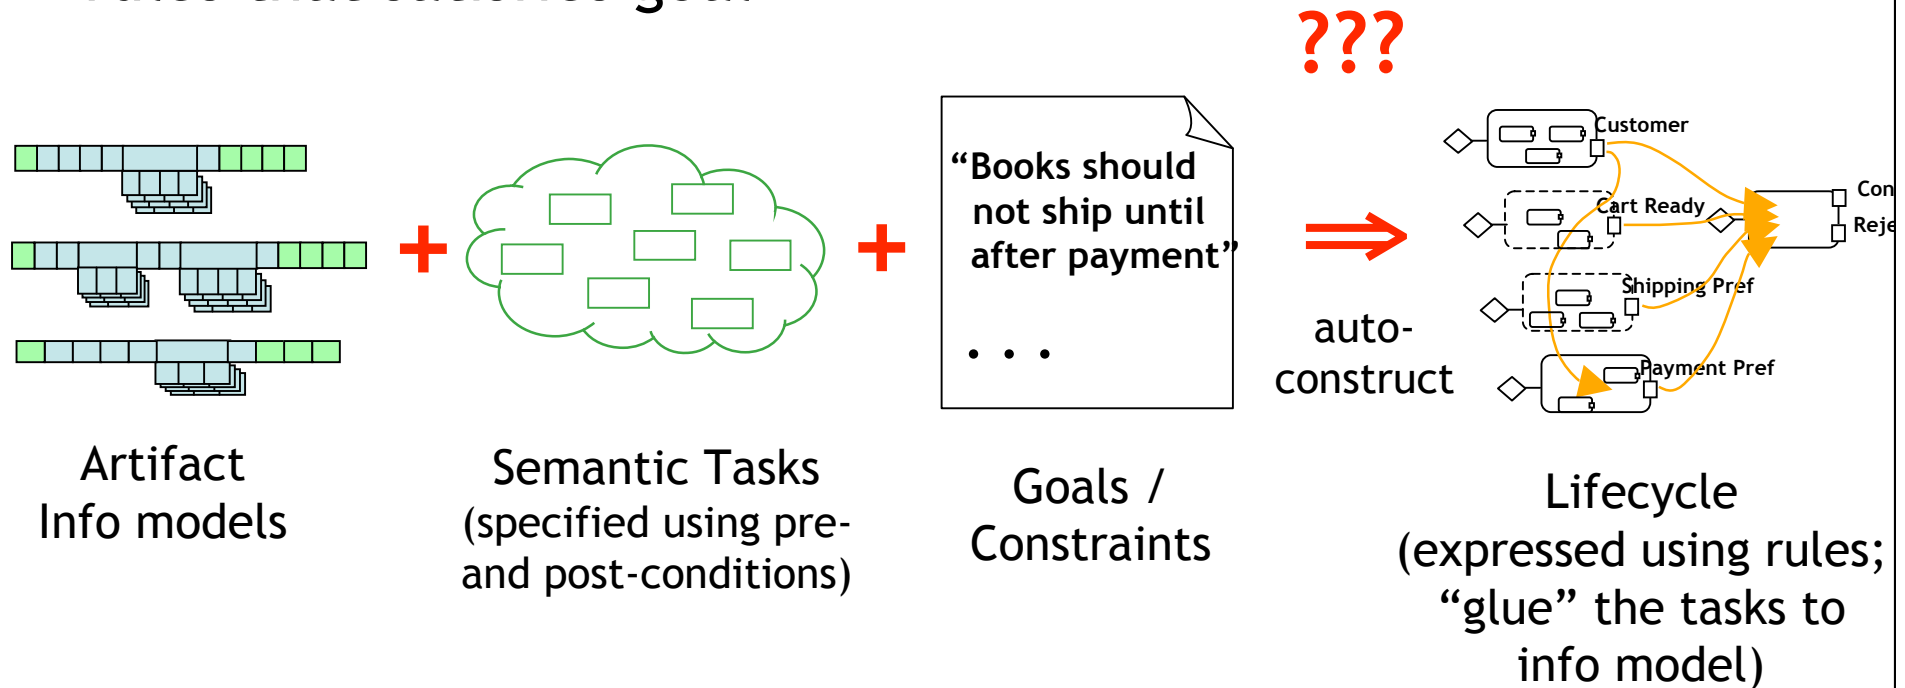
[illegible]

???

+ +

“Books should not ship until after payment”

. . .

auto-construct

Customer

Cart Ready

Shipping Pref

Payment Pref

Con

Reje

Artifact Info models

Semantic Tasks (specified using pre- and post-conditions)

Goals / Constraints

Lifecycle (expressed using rules; “glue” the tasks to info model)